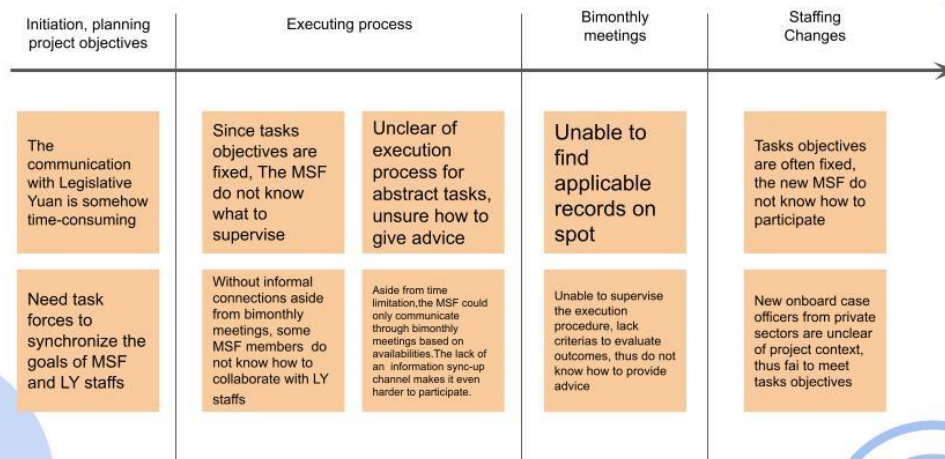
Initiation, planning project objectives

Executing process

Bimonthly meetings

Staffing Changes

The communication with Legislative Yuan is somehow time-consuming

Need task forces to synchronize the goals of MSF and LY staffs

Since tasks objectives are fixed, The MSF do not know what to supervise

Without informal connections aside from bimonthly meetings, some MSF members do not know how to collaborate with LY staffs

Unclear of execution process for abstract tasks, unsure how to give advice

Aside from time limitation,the MSF could only communicate through bimonthly meetings based on availabilities.The lack of an information sync-up channel makes it even harder to participate.

Unable to find applicable records on spot

Unable to supervise the execution procedure, lack criterias to evaluate outcomes, thus do not know how to provide advice

Tasks objectives are often fixed, the new MSF do not know how to participate

New onboard case officers from private sectors are unclear of project context, thus fai to meet tasks objectives